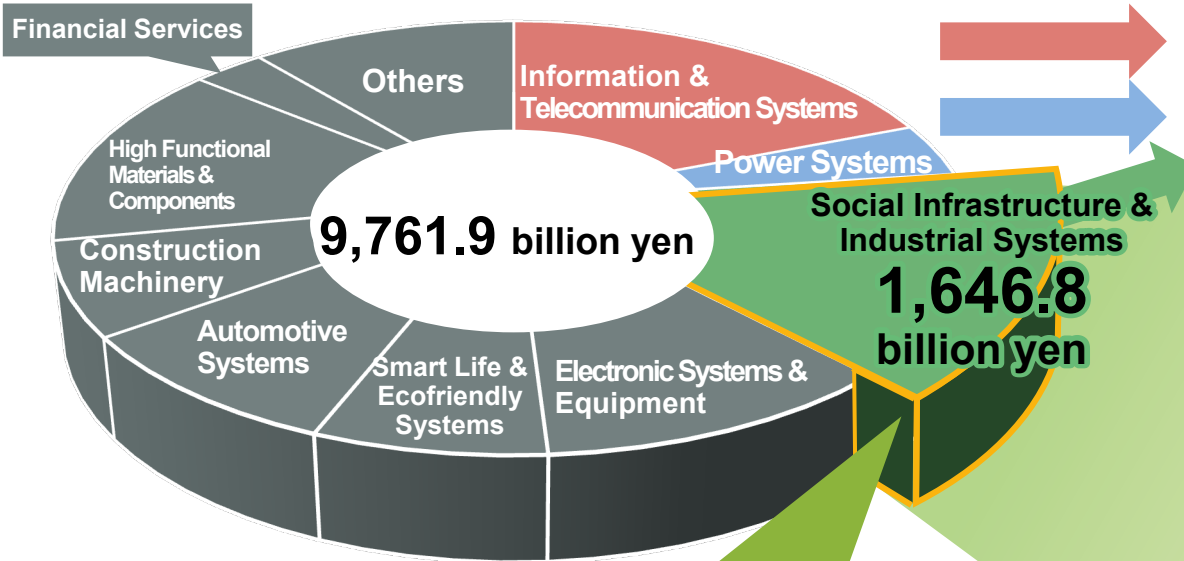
Financial Services

Others

Information & Telecommunication Systems

Power Systems

Social Infrastructure & Industrial Systems

1,646.8 billion yen

9,761.9 billion yen

High Functional Materials & Components

Construction Machinery

Automotive Systems

Smart Life & Ecofriendly Systems

Electronic Systems & Equipment